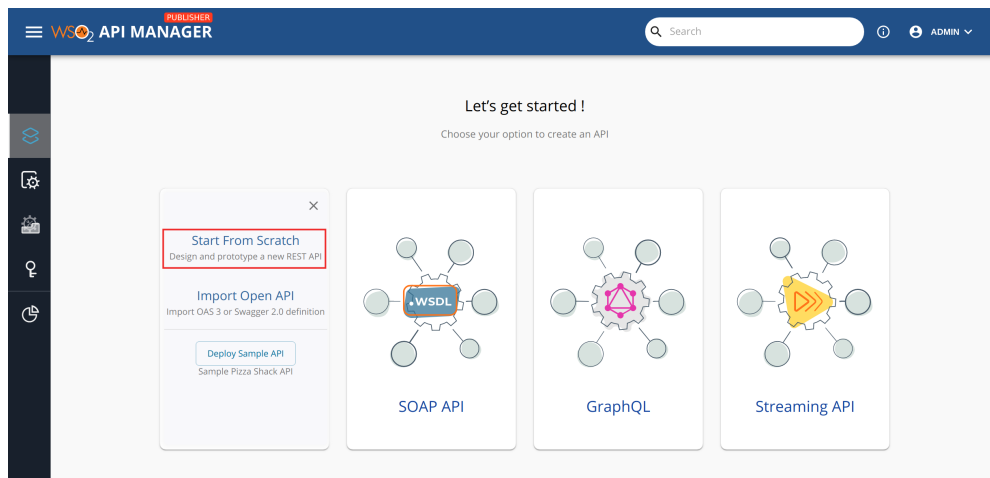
WSO2 API MANAGER PUBLISHER

Search

ADMIN

Let's get started !

Choose your option to create an API

Start From Scratch
Design and prototype a new REST API

Import Open API
Import OAS 3 or Swagger 2.0 definition

Deploy Sample API
Sample Pizza Shack API

.WSDL

SOAP API

GraphQL

Streaming API